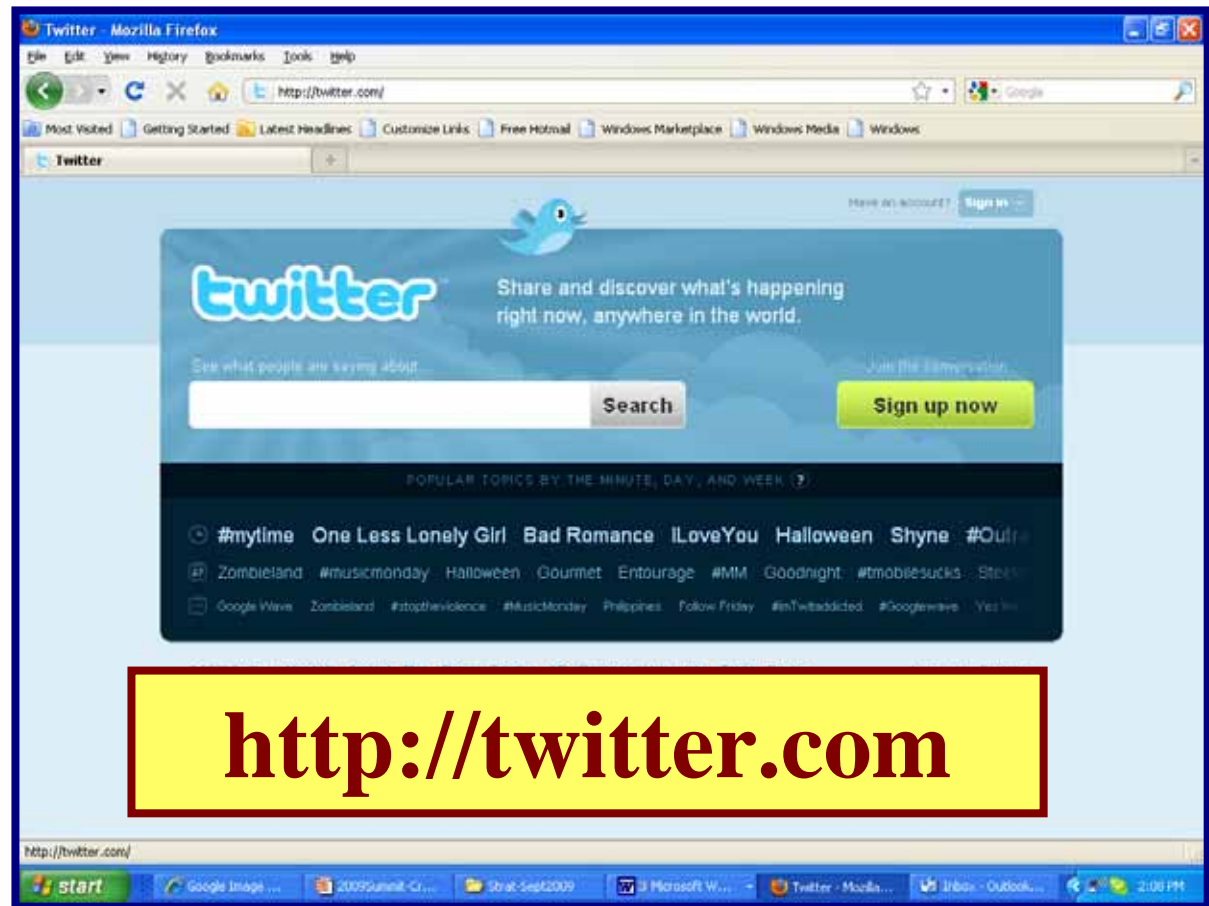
Twitter - Mozilla Firefox

File Edit View History Bookmarks Tools Help

http://twitter.com/

Google

Most Visited Getting Started Latest Headlines Customize Links Free Hotmail Windows Marketplace Windows Media Windows

Twitter

Have an account? Sign in

twitter

Share and discover what's happening right now, anywhere in the world.

See what people are saying about...

Search

Join the conversation

Sign up now

POPULAR TOPICS BY THE MINUTE, DAY, AND WEEK ?

#mytime One Less Lonely Girl Bad Romance ILoveYou Halloween Shyne #Out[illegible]

Zombieland #musicmonday Halloween Gourmet Entourage #MM Goodnight #tmobilesucks Ste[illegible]

Google Wave Zombieland #stoptheviolence #MusicMonday Philippines Follow Friday #ImTwitaddicted #Googlewave Yes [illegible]

http://twitter.com

http://twitter.com/

start Google Image ... 2009Summit-Cr... Strat-Sept2009 3 Microsoft W... Twitter - Mozilla... Inbox - Outlook... 2:08 PM